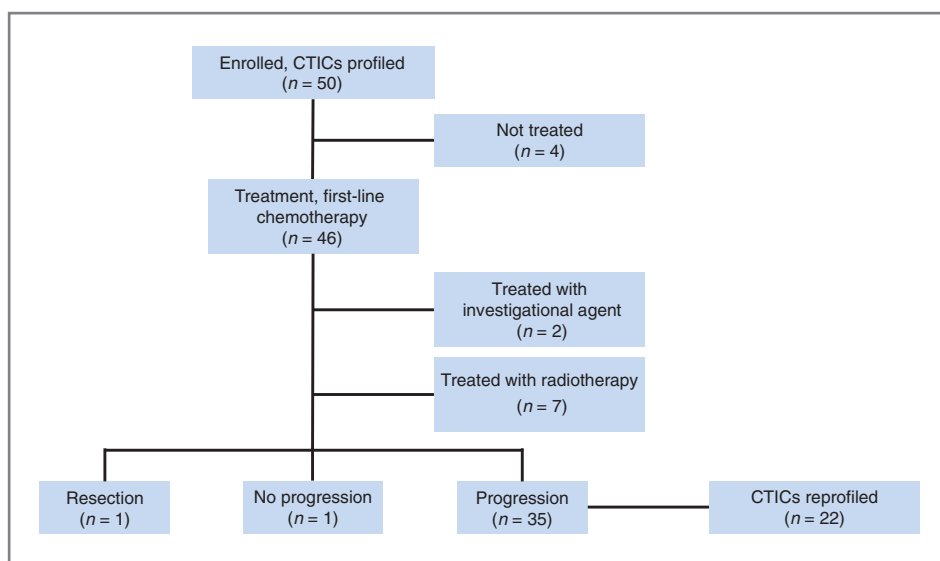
Enrolled, CTICs profiled
($n = 50$)

Not treated
($n = 4$)

Treatment, first-line chemotherapy
($n = 46$)

Treated with investigational agent
($n = 2$)

Treated with radiotherapy
($n = 7$)

Resection
($n = 1$)

No progression
($n = 1$)

Progression
($n = 35$)

CTICs reprofiled
($n = 22$)